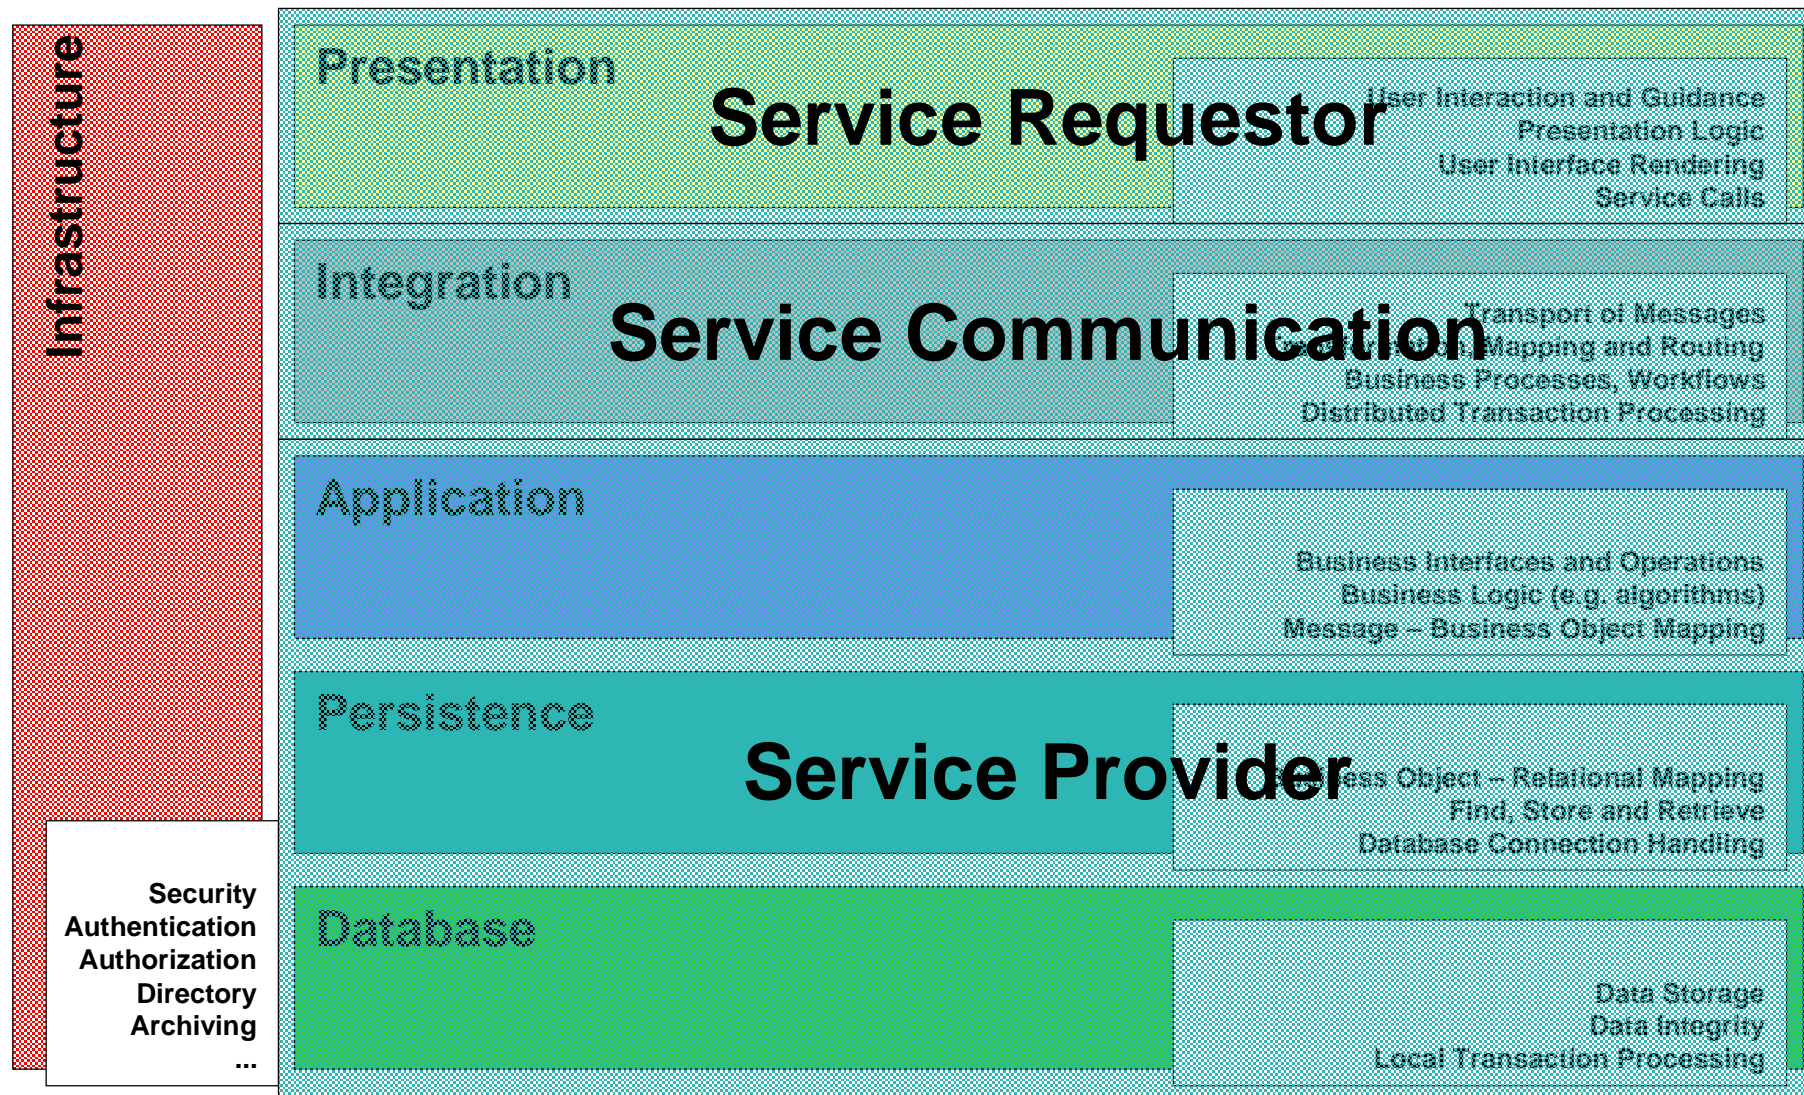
Infrastructure

Presentation

Service Requestor

User Interaction and Guidance
Presentation Logic
User Interface Rendering
Service Calls

Integration

Service Communication

Transport of Messages
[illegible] Mapping and Routing
Business Processes, Workflows
Distributed Transaction Processing

Application

Business Interfaces and Operations
Business Logic (e.g. algorithms)
Message – Business Object Mapping

Persistence

Service Provider

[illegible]ess Object – Relational Mapping
Find, Store and Retrieve
Database Connection Handling

Database

Data Storage
Data Integrity
Local Transaction Processing

Security
Authentication
Authorization
Directory
Archiving
...